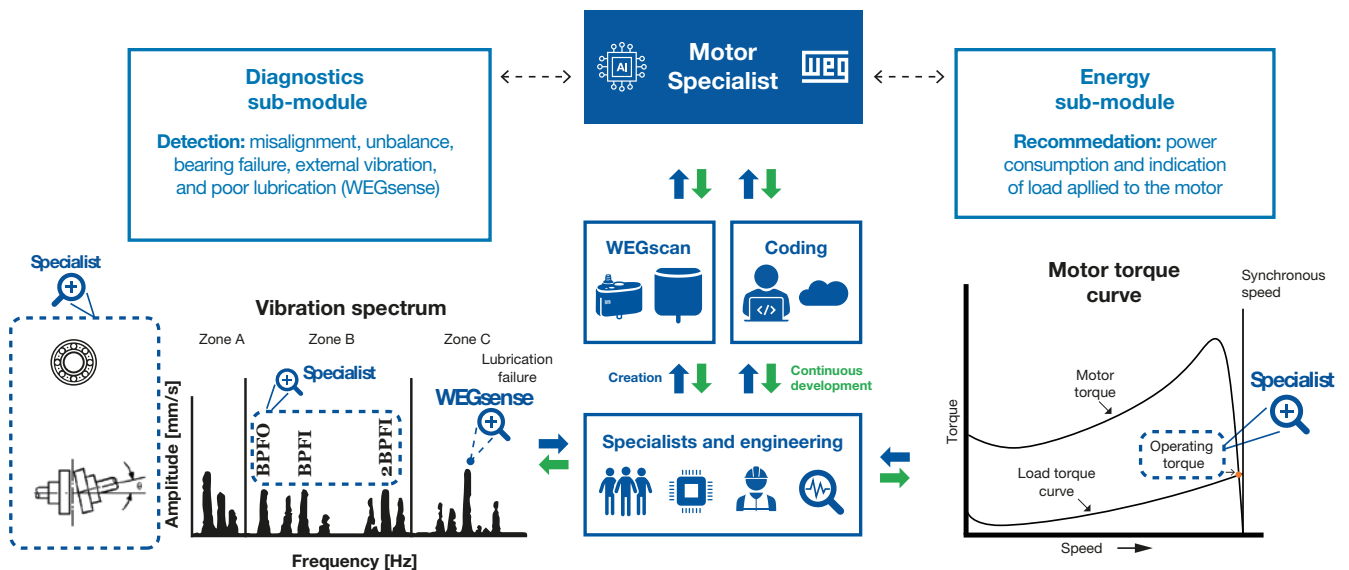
Diagnostics sub-module

Detection: misalignment, unbalance, bearing failure, external vibration, and poor lubrication (WEGsense)

AI

Motor Specialist

WEG

Energy sub-module

Recommedation: power consumption and indication of load apllied to the motor

Specialist

Vibration spectrum

Zone A

Zone B

Zone C

Specialist

Lubrication failure

WEGsense

BPFO

BPFI

2BPFI

Amplitude [mm/s]

Frequency [Hz]

WEGscan

Coding

Creation

Continuous development

Specialists and engineering

Motor torque curve

Synchronous speed

Motor torque

Specialist

Torque

Operating torque

Load torque curve

Speed